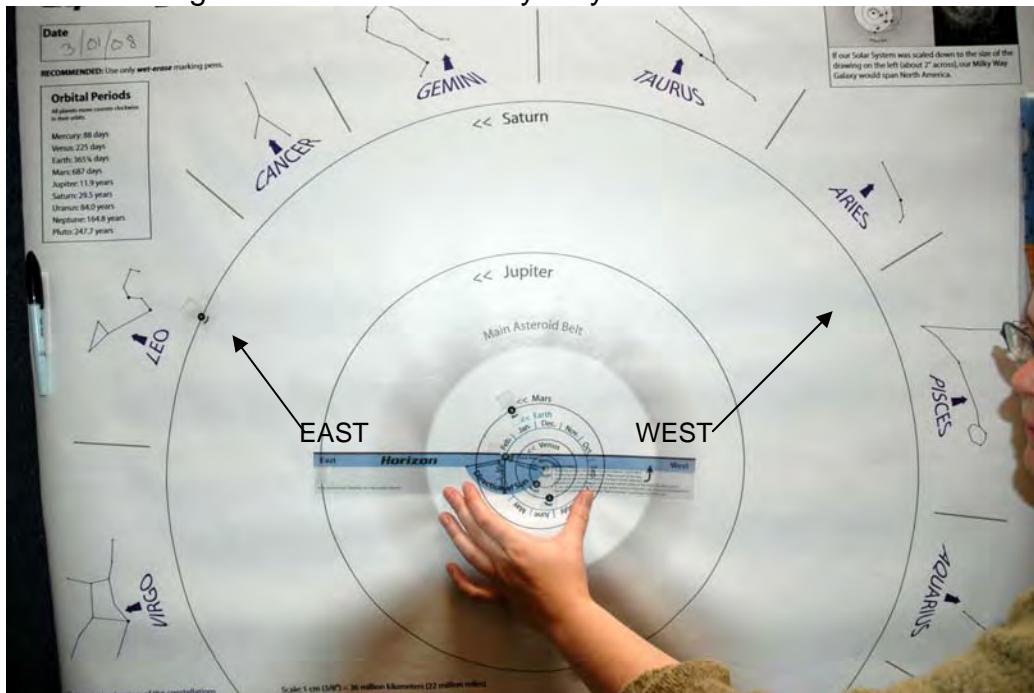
Date 3/01/08

RECOMMENDED: Use only wet-erase marking pens.

Orbital Periods
All planets move counter-clockwise in their orbits.

Mercury: 88 days
Venus: 225 days
Earth: 365¼ days
Mars: 687 days
Jupiter: 11.9 years
Saturn: 29.5 years
Uranus: 84.0 years
Neptune: 164.8 years
Pluto: 247.7 years

If our Solar System was scaled down to the size of the drawing on the left (about 2" across), our Milky Way Galaxy would span North America.

GEMINI

TAURUS

CANCER

<< Saturn

ARIES

LEO

<< Jupiter

Main Asteroid Belt

PISCES

<< Mars

<< Earth

Venus

Jan. | Dec. | Nov. | Oct.

EAST

WEST

East Horizon West

June | July

AQUARIUS

VIRGO

Scale: 1 cm (3/8") = 36 million kilometers (22 million miles)

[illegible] of the constellations